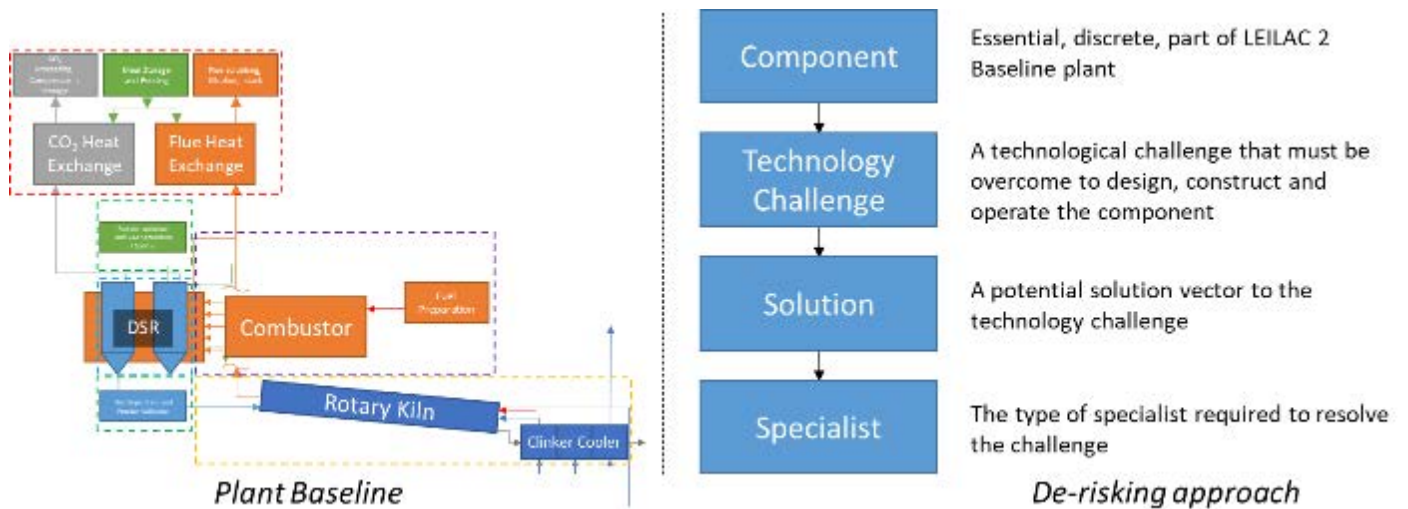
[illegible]

Meal Storage and Feeding

Flue Scrubbing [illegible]

$CO_2$ Heat Exchange

Flue Heat Exchange

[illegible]

DSR

Combustor

Fuel Preparation

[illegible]

Rotary Kiln

Clinker Cooler

Plant Baseline

Component

Essential, discrete, part of LEILAC 2 Baseline plant

Technology Challenge

A technological challenge that must be overcome to design, construct and operate the component

Solution

A potential solution vector to the technology challenge

Specialist

The type of specialist required to resolve the challenge

De-risking approach